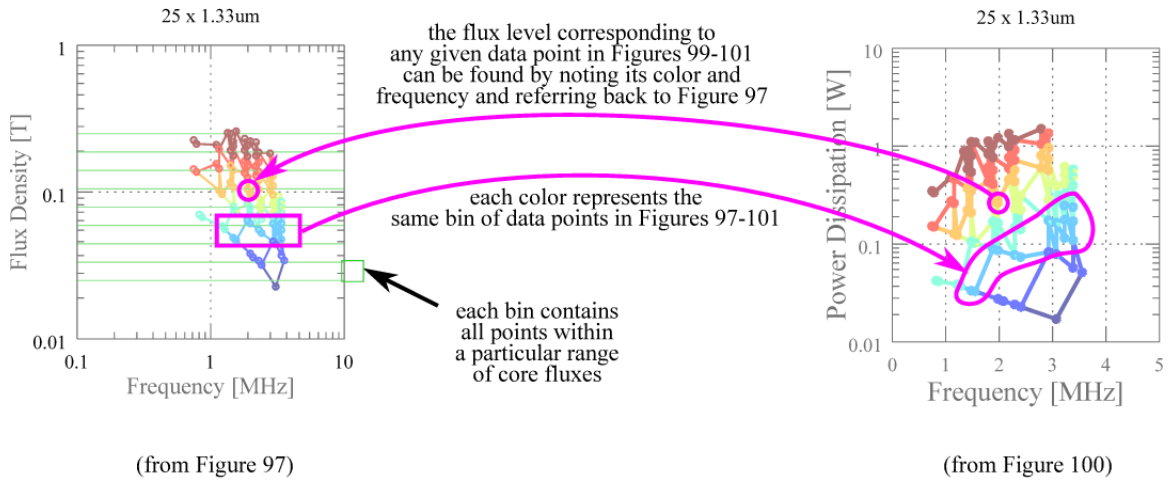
25 x 1.33um

1

Flux Density [T]

0.1

0.01

0.1

1

10

Frequency [MHz]

the flux level corresponding to any given data point in Figures 99-101 can be found by noting its color and frequency and referring back to Figure 97

each color represents the same bin of data points in Figures 97-101

each bin contains all points within a particular range of core fluxes

25 x 1.33um

10

Power Dissipation [W]

1

0.1

0.01

0

1

2

3

4

5

Frequency [MHz]

(from Figure 97)

(from Figure 100)